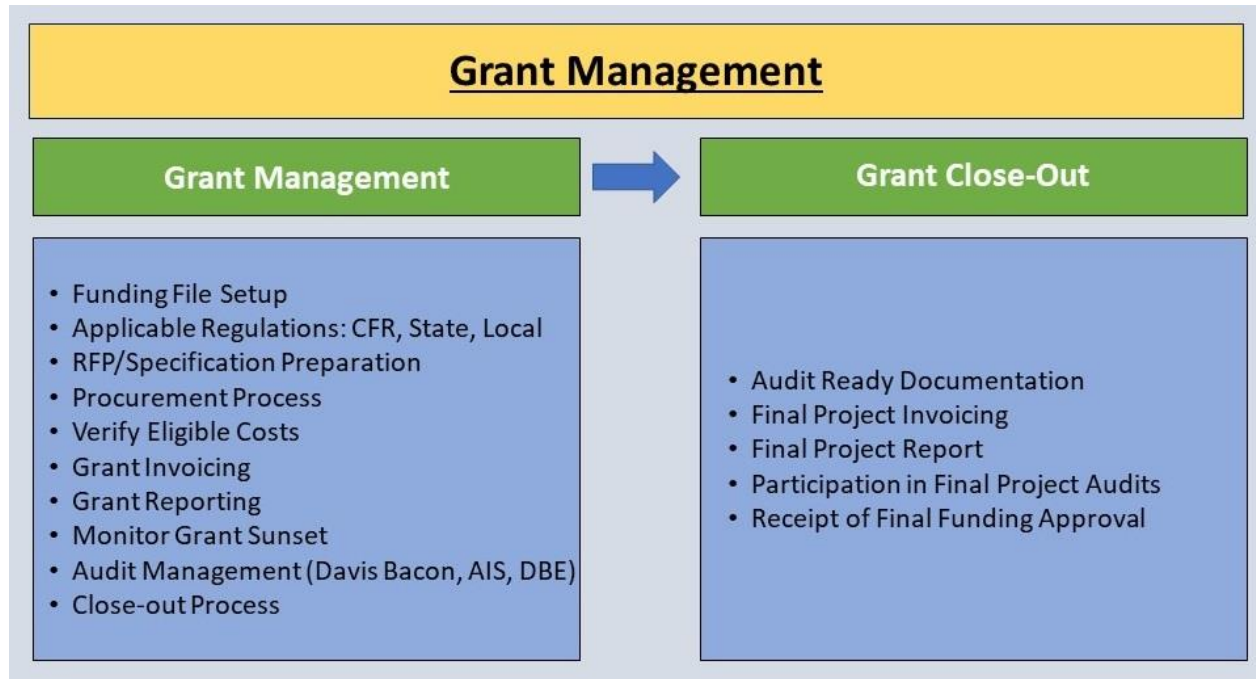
Grant Management

Grant Management

Grant Close-Out

- Funding File Setup
- Applicable Regulations: CFR, State, Local
- RFP/Specification Preparation
- Procurement Process
- Verify Eligible Costs
- Grant Invoicing
- Grant Reporting
- Monitor Grant Sunset
- Audit Management (Davis Bacon, AIS, DBE)
- Close-out Process

- Audit Ready Documentation
- Final Project Invoicing
- Final Project Report
- Participation in Final Project Audits
- Receipt of Final Funding Approval